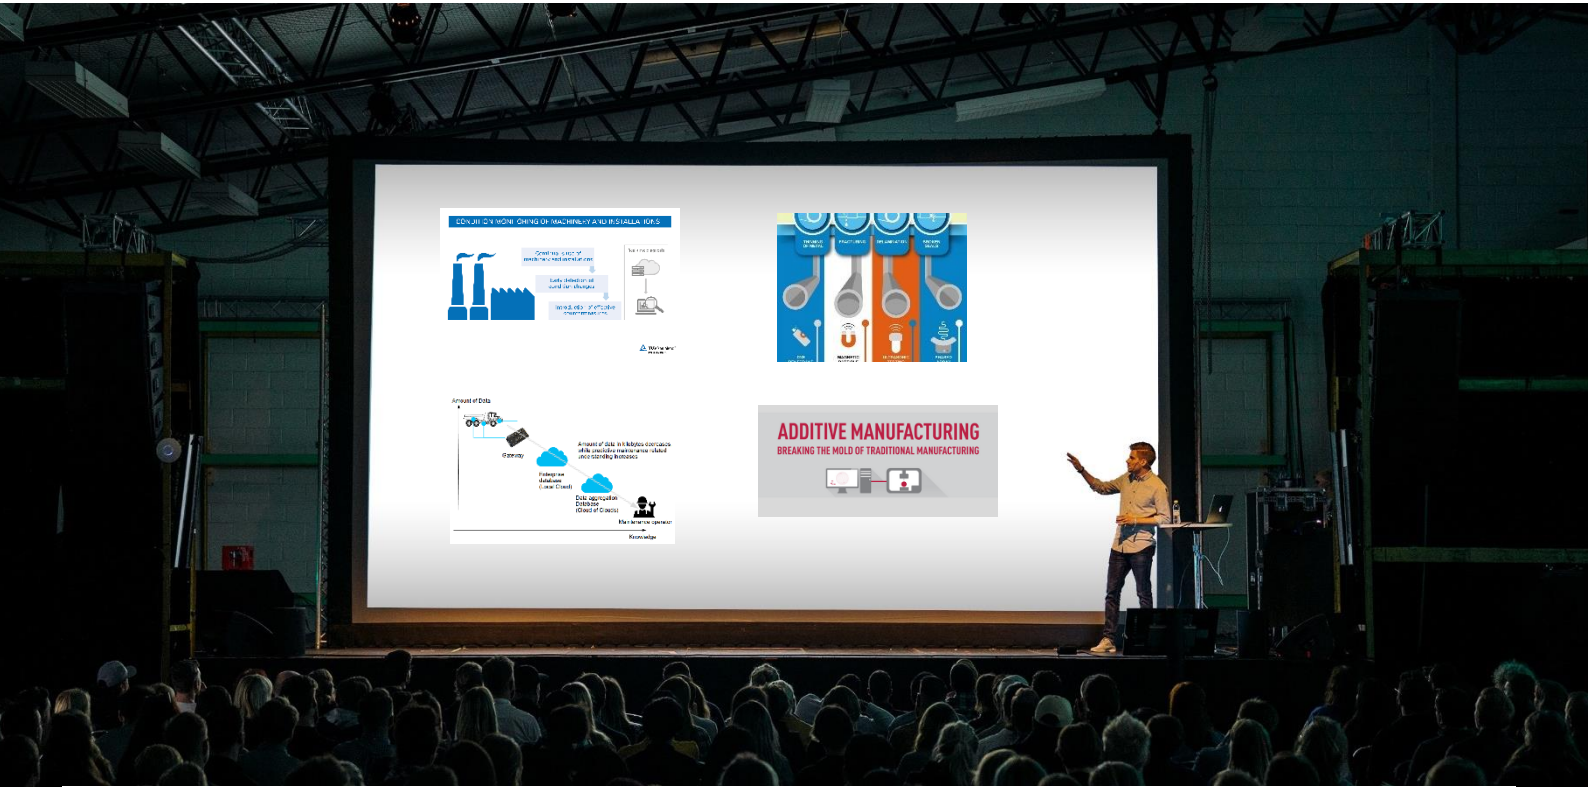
CONDITION MONITORING OF MACHINERY AND INSTALLATIONS

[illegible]

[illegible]

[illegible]

Amount of Data

Gateway

Amount of data in kilobytes decreases while predictive maintenance related understanding increases

Enterprise database (Local Cloud)

Data aggregation Database (Cloud of Clouds)

Maintenance operator

Knowledge

ADDITIVE MANUFACTURING
BREAKING THE MOLD OF TRADITIONAL MANUFACTURING